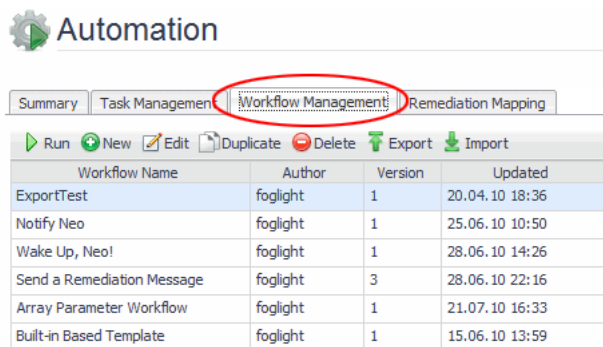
Automation

Summary | Task Managemen | Workflow Management | Remediation Mapping

Run New Edit Duplicate Delete Export Import

| Workflow Name | Author | Version | Updated |
|---|---|---|---|
| ExportTest | foglight | 1 | 20.04.10 18:36 |
| Notify Neo | foglight | 1 | 25.06.10 10:50 |
| Wake Up, Neo! | foglight | 1 | 28.06.10 14:26 |
| Send a Remediation Message | foglight | 3 | 28.06.10 22:16 |
| Array Parameter Workflow | foglight | 1 | 21.07.10 16:33 |
| Built-in Based Template | foglight | 1 | 15.06.10 13:59 |